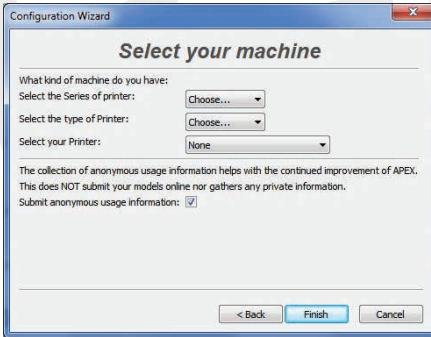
Configuration Wizard

Select your machine

What kind of machine do you have:

Select the Series of printer: Choose...

Select the type of Printer: Choose...

Select your Printer: None

The collection of anonymous usage information helps with the continued improvement of APEX. This does NOT submit your models online nor gathers any private information.

Submit anonymous usage information: ☑

< Back Finish Cancel